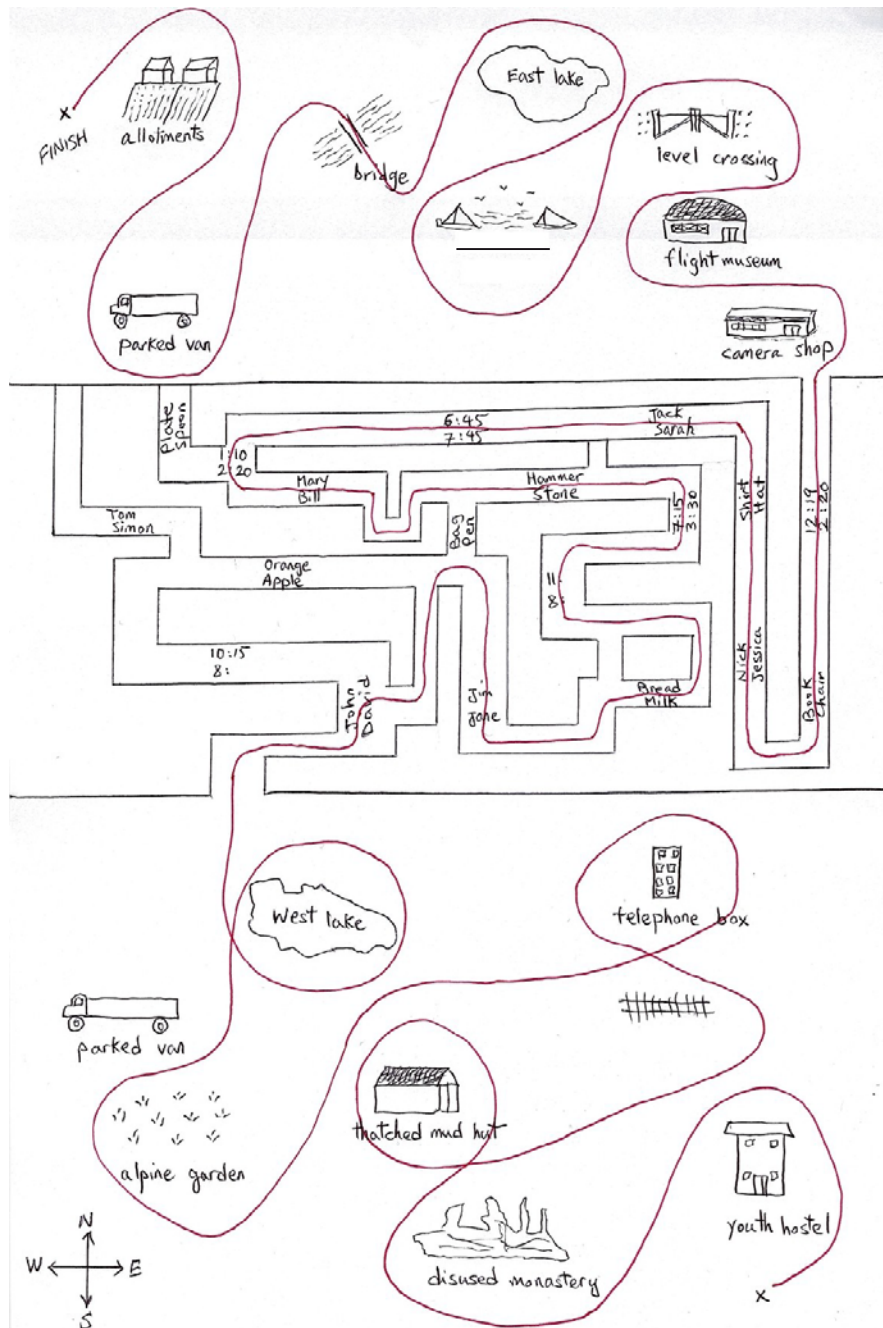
x
FINISH allotiments

East lake

bridge

level crossing

flight museum

parked van

camera shop

Plate
Pen

6:45
7:45

Jack
Sarah

1:10
2:20

Mary
Bill

Hammer
Stone

Tom
Simon

Bag
Pen

7:15
3:30

Shirt
Hat

12:19
2:20

Orange
Apple

11:
8:

10:15
8:

John
David

Jim
Jane

Bread
Milk

Nick
Jessica

Book
Chair

West lake

telephone box

parked van

thatched mud hut

alpine garden

youth hostel

disused monastery

x

N
W E
S